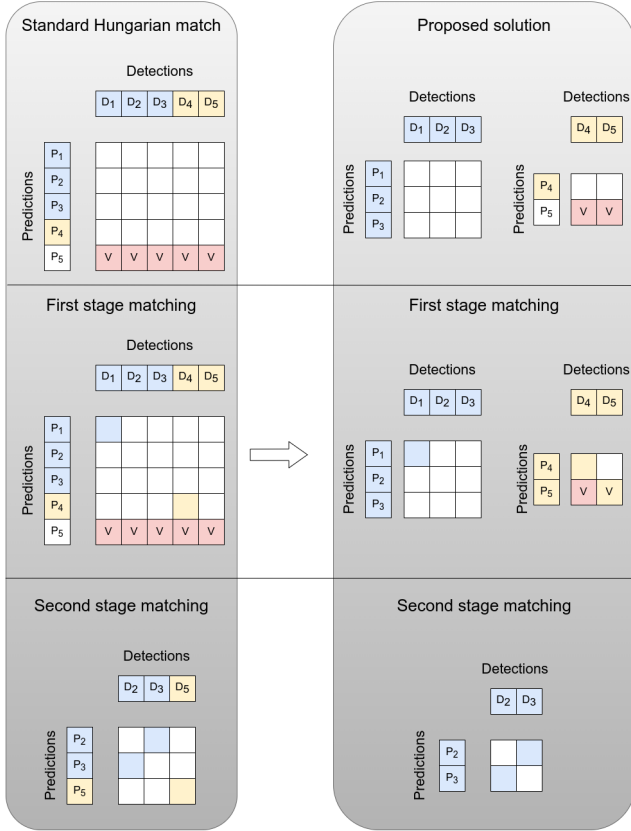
Standard Hungarian match

Detections

$D_1$ $D_2$ $D_3$ $D_4$ $D_5$

Predictions

$P_1$ $P_2$ $P_3$ $P_4$ $P_5$

V V V V V

Proposed solution

Detections

$D_1$ $D_2$ $D_3$

Predictions

$P_1$ $P_2$ $P_3$

Detections

$D_4$ $D_5$

Predictions

$P_4$ $P_5$

V V

First stage matching

Detections

$D_1$ $D_2$ $D_3$ $D_4$ $D_5$

Predictions

$P_1$ $P_2$ $P_3$ $P_4$ $P_5$

V V V V V

First stage matching

Detections

$D_1$ $D_2$ $D_3$

Predictions

$P_1$ $P_2$ $P_3$

Detections

$D_4$ $D_5$

Predictions

$P_4$ $P_5$

V V

Second stage matching

Detections

$D_2$ $D_3$ $D_5$

Predictions

$P_2$ $P_3$ $P_5$

Second stage matching

Detections

$D_2$ $D_3$

Predictions

$P_2$ $P_3$